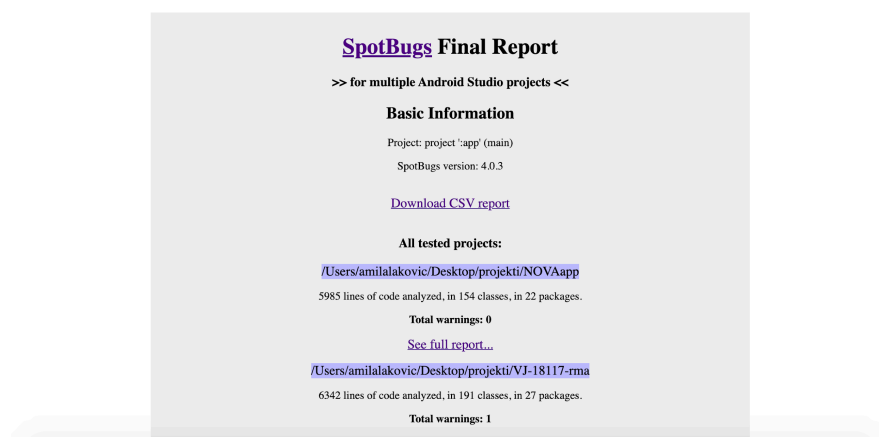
SpotBugs Final Report

>> for multiple Android Studio projects <<

Basic Information

Project: project ':app' (main)

SpotBugs version: 4.0.3

Download CSV report

All tested projects:

/Users/amilalakovic/Desktop/projekti/NOVAapp

5985 lines of code analyzed, in 154 classes, in 22 packages.

Total warnings: 0

See full report...

/Users/amilalakovic/Desktop/projekti/VJ-18117-rma

6342 lines of code analyzed, in 191 classes, in 27 packages.

Total warnings: 1